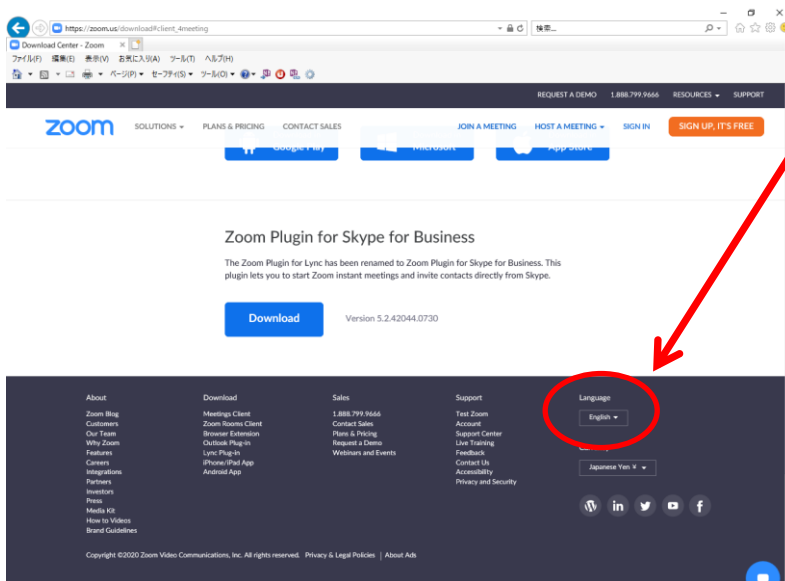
https://zoom.us/download#client_4meeting
検索...
Download Center - Zoom
ファイル(F) 編集(E) 表示(V) お気に入り(A) ツール(T) ヘルプ(H)
ページ(P) セーフティ(S) ツール(O)

REQUEST A DEMO 1.888.799.9666 RESOURCES SUPPORT

zoom SOLUTIONS PLANS & PRICING CONTACT SALES JOIN A MEETING HOST A MEETING SIGN IN SIGN UP, IT'S FREE

Google Play Microsoft App Store

Zoom Plugin for Skype for Business

The Zoom Plugin for Lync has been renamed to Zoom Plugin for Skype for Business. This plugin lets you to start Zoom instant meetings and invite contacts directly from Skype.

Download Version 5.2.42044.0730

About
Zoom Blog
Customers
Our Team
Why Zoom
Features
Careers
Integrations
Partners
Investors
Press
Media Kit
How to Videos
Brand Guidelines

Download
Meetings Client
Zoom Rooms Client
Browser Extension
Outlook Plug-in
Lync Plug-in
iPhone/iPad App
Android App

Sales
1.888.799.9666
Contact Sales
Plans & Pricing
Request a Demo
Webinars and Events

Support
Test Zoom
Account
Support Center
Live Training
Feedback
Contact Us
Accessibility
Privacy and Security

Language
English

Japanese Yen ¥

Copyright ©2020 Zoom Video Communications, Inc. All rights reserved. Privacy & Legal Policies | About Ads